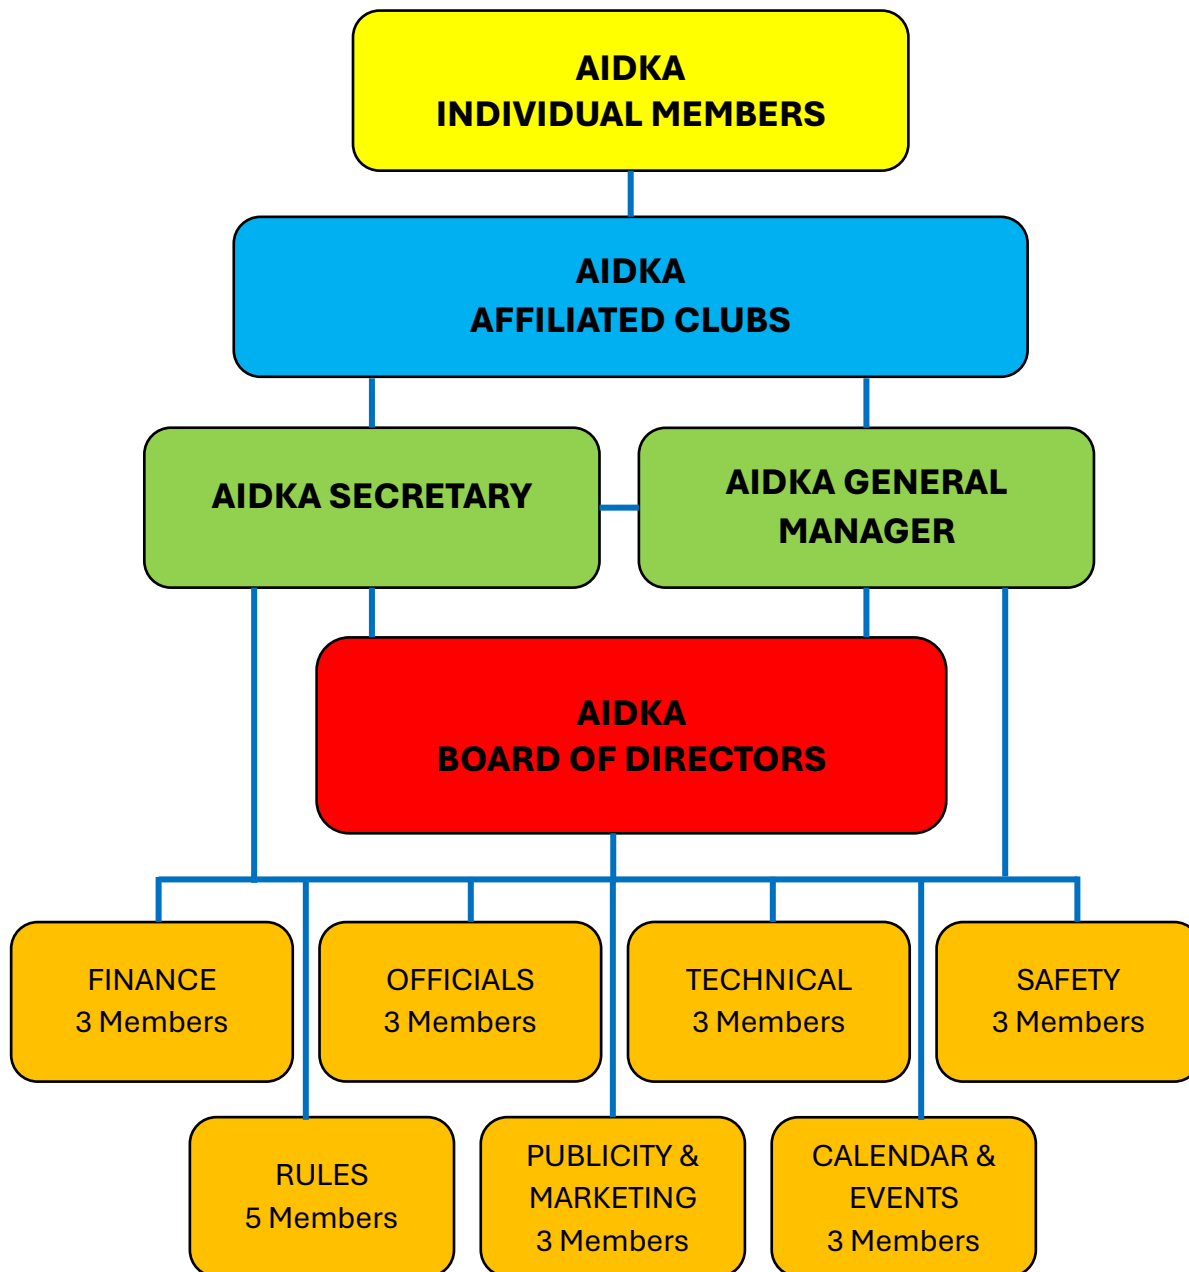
AIDKA
INDIVIDUAL MEMBERS

AIDKA
AFFILIATED CLUBS

AIDKA SECRETARY

AIDKA GENERAL MANAGER

AIDKA
BOARD OF DIRECTORS

FINANCE
3 Members

OFFICIALS
3 Members

TECHNICAL
3 Members

SAFETY
3 Members

RULES
5 Members

PUBLICITY & MARKETING
3 Members

CALENDAR & EVENTS
3 Members